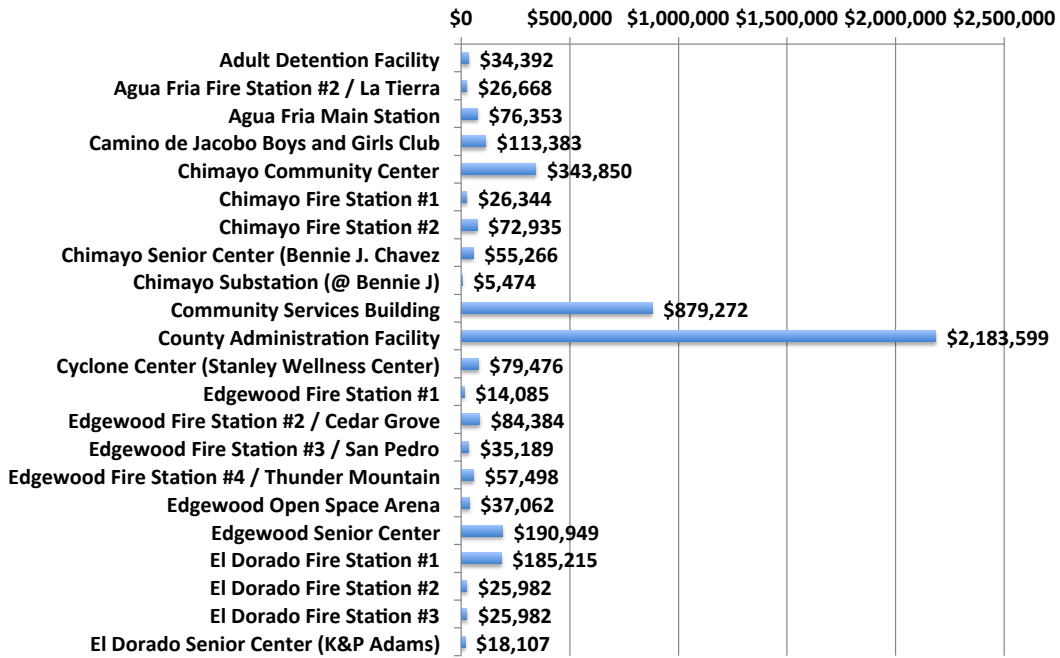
$0 $500,000 $1,000,000 $1,500,000 $2,000,000 $2,500,000

| Facility | Value |
|---|---|
| Adult Detention Facility | \$34,392 |
| Agua Fria Fire Station #2 / La Tierra | \$26,668 |
| Agua Fria Main Station | \$76,353 |
| Camino de Jacobo Boys and Girls Club | \$113,383 |
| Chimayo Community Center | \$343,850 |
| Chimayo Fire Station #1 | \$26,344 |
| Chimayo Fire Station #2 | \$72,935 |
| Chimayo Senior Center (Bennie J. Chavez | \$55,266 |
| Chimayo Substation (@ Bennie J) | \$5,474 |
| Community Services Building | \$879,272 |
| County Administration Facility | \$2,183,599 |
| Cyclone Center (Stanley Wellness Center) | \$79,476 |
| Edgewood Fire Station #1 | \$14,085 |
| Edgewood Fire Station #2 / Cedar Grove | \$84,384 |
| Edgewood Fire Station #3 / San Pedro | \$35,189 |
| Edgewood Fire Station #4 / Thunder Mountain | \$57,498 |
| Edgewood Open Space Arena | \$37,062 |
| Edgewood Senior Center | \$190,949 |
| El Dorado Fire Station #1 | \$185,215 |
| El Dorado Fire Station #2 | \$25,982 |
| El Dorado Fire Station #3 | \$25,982 |
| El Dorado Senior Center (K&P Adams) | \$18,107 |